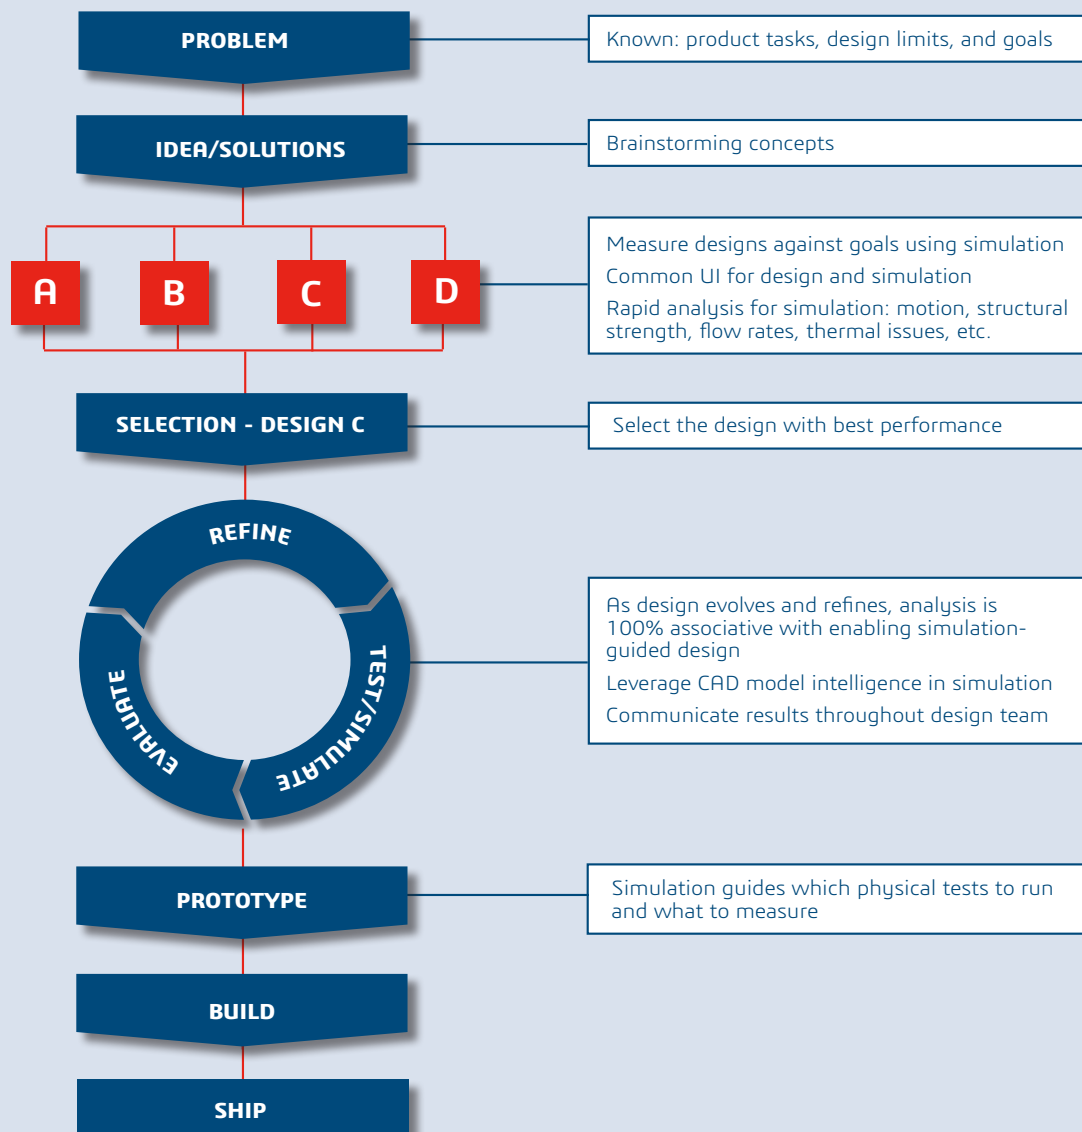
PROBLEM

Known: product tasks, design limits, and goals

IDEA/SOLUTIONS

Brainstorming concepts

A

B

C

D

Measure designs against goals using simulation

Common UI for design and simulation

Rapid analysis for simulation: motion, structural strength, flow rates, thermal issues, etc.

SELECTION - DESIGN C

Select the design with best performance

REFINE

TEST/SIMULATE

EVALUATE

As design evolves and refines, analysis is 100% associative with enabling simulation-guided design

Leverage CAD model intelligence in simulation

Communicate results throughout design team

PROTOTYPE

Simulation guides which physical tests to run and what to measure

BUILD

SHIP